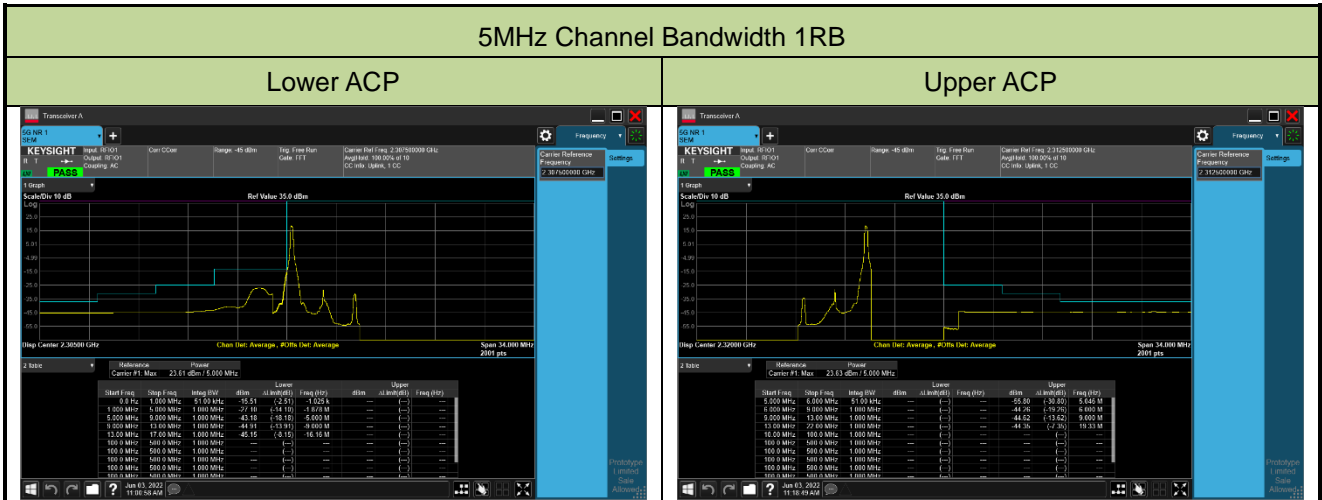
5MHz Channel Bandwidth 1RB

| Lower ACP | Upper ACP |
|---|---|

Transceiver A

5G NR 1 SEM

Frequency

KEYSIGHT Input: RFIO1 Output: RFIO1 Coupling: AC

Corr CCorr

Range: -45 dBm

Trig: Free Run Gate: FFT

Carrier Ref Freq: 2.307500000 GHz Avg|Hold: 100.00% of 10 CC Info: Uplink, 1 CC

PASS

Carrier Reference Frequency 2.307500000 GHz

Settings

1 Graph

Scale/Div 10 dB

Ref Value 35.0 dBm

Log

25.0
15.0
5.01
-4.99
-15.0
-25.0
-35.0
-45.0
-55.0

Disp Center 2.30500 GHz

Chan Det: Average, #Offs Det: Average

Span 34.000 MHz 2001 pts

2 Table

| Reference | Power |
|---|---|
| Carrier #1: Max | 23.61 dBm / 5.000 MHz |

| Start Freq | Stop Freq | Integ BW | dBm (Lower) | ΔLimit(dB) | Freq (Hz) | dBm (Upper) | ΔLimit(dB) | Freq (Hz) |
|---|---|---|---|---|---|---|---|---|
| 0.0 Hz | 1.000 MHz | 51.00 kHz | -15.51 | (-2.51) | -1.025 k | --- | (---) | --- |
| 1.000 MHz | 5.000 MHz | 1.000 MHz | -27.10 | (-14.10) | -1.678 M | --- | (---) | --- |
| 5.000 MHz | 9.000 MHz | 1.000 MHz | -43.18 | (-18.18) | -5.000 M | --- | (---) | --- |
| 9.000 MHz | 13.00 MHz | 1.000 MHz | -44.91 | (-13.91) | -9.000 M | --- | (---) | --- |
| 13.00 MHz | 17.00 MHz | 1.000 MHz | -45.15 | (-8.15) | -16.16 M | --- | (---) | --- |
| 100.0 MHz | 500.0 MHz | 1.000 MHz | --- | (---) | --- | --- | (---) | --- |
| 100.0 MHz | 500.0 MHz | 1.000 MHz | --- | (---) | --- | --- | (---) | --- |
| 100.0 MHz | 500.0 MHz | 1.000 MHz | --- | (---) | --- | --- | (---) | --- |
| 100.0 MHz | 500.0 MHz | 1.000 MHz | --- | (---) | --- | --- | (---) | --- |

Prototype Limited Sale Allowed

Jun 03, 2022 11:08:58 AM

Transceiver A

5G NR 1 SEM

Frequency

KEYSIGHT Input: RFIO1 Output: RFIO1 Coupling: AC

Corr CCorr

Range: -45 dBm

Trig: Free Run Gate: FFT

Carrier Ref Freq: 2.312500000 GHz Avg|Hold: 100.00% of 10 CC Info: Uplink, 1 CC

PASS

Carrier Reference Frequency 2.312500000 GHz

Settings

1 Graph

Scale/Div 10 dB

Ref Value 35.0 dBm

Log

25.0
15.0
5.01
-4.99
-15.0
-25.0
-35.0
-45.0
-55.0

Disp Center 2.32000 GHz

Chan Det: Average, #Offs Det: Average

Span 34.000 MHz 2001 pts

2 Table

| Reference | Power |
|---|---|
| Carrier #1: Max | 23.63 dBm / 5.000 MHz |

| Start Freq | Stop Freq | Integ BW | dBm (Lower) | ΔLimit(dB) | Freq (Hz) | dBm (Upper) | ΔLimit(dB) | Freq (Hz) |
|---|---|---|---|---|---|---|---|---|
| 5.000 MHz | 6.000 MHz | 51.00 kHz | --- | (---) | --- | -55.80 | (-30.80) | 5.646 M |
| 6.000 MHz | 9.000 MHz | 1.000 MHz | --- | (---) | --- | -44.26 | (-19.26) | 6.000 M |
| 9.000 MHz | 13.00 MHz | 1.000 MHz | --- | (---) | --- | -44.62 | (-13.62) | 9.000 M |
| 13.00 MHz | 22.00 MHz | 1.000 MHz | --- | (---) | --- | -44.35 | (-7.35) | 19.33 M |
| 10.00 MHz | 100.0 MHz | 1.000 MHz | --- | (---) | --- | --- | (---) | --- |
| 100.0 MHz | 500.0 MHz | 1.000 MHz | --- | (---) | --- | --- | (---) | --- |
| 100.0 MHz | 500.0 MHz | 1.000 MHz | --- | (---) | --- | --- | (---) | --- |
| 100.0 MHz | 500.0 MHz | 1.000 MHz | --- | (---) | --- | --- | (---) | --- |
| 100.0 MHz | 500.0 MHz | 1.000 MHz | --- | (---) | --- | --- | (---) | --- |

Prototype Limited Sale Allowed

Jun 03, 2022 11:18:49 AM